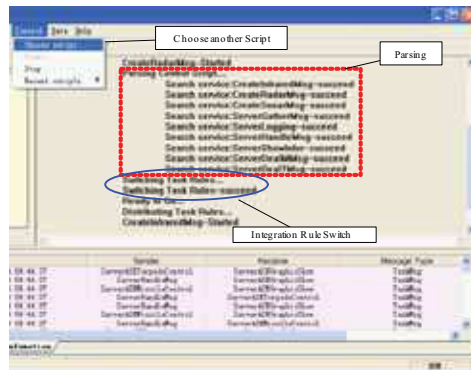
Control Tools Help

Choose another Script

Recent scripts

Parsing

CreateRadarMsg...Started
Parsing Control Script...
Search service:CreateInboundMsg--succeed
Search service:CreateRadarMsg--succeed
Search service:CreateSensorMsg--succeed
Search service:ServerGatherMsg--succeed
Search service:ServerLogging--succeed
Search service:ServerHandleMsg--succeed
Search service:ServerShowInfor--succeed
Search service:ServerDealMsg--succeed
Search service:ServerDealTMsg--succeed
Switching Task Rules...
Switching Task Rules--succeed
Ready to Go...
Distributing Task Rules...
CreateInboundMsg...Started

Integration Rule Switch

| | Sender | Receiver | Message Type |
|---|---|---|---|
| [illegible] | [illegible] | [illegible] | TaskMsg |
| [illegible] | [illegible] | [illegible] | TaskMsg |
| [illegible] | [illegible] | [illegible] | TaskMsg |
| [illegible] | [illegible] | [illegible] | TaskMsg |
| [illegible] | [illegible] | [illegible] | TaskMsg |
| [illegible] | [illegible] | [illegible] | TaskMsg |
| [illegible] | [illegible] | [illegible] | TaskMsg |

Information